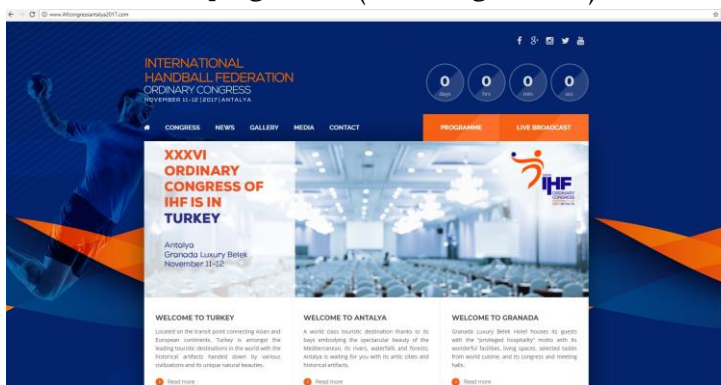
www.ihfcongressantalya2017.com

INTERNATIONAL HANDBALL FEDERATION
ORDINARY CONGRESS
NOVEMBER 11-12 | 2017 | ANTALYA

0 days
0 hrs
0 min
0 sec

CONGRESS NEWS GALLERY MEDIA CONTACT
PROGRAMME
LIVE BROADCAST

XXXVI ORDINARY CONGRESS OF IHF IS IN TURKEY

Antalya
Granada Luxury Belek
November 11-12

IHF ORDINARY CONGRESS

WELCOME TO TURKEY
Located on the transit point connecting Asian and European continents, Turkey is amongst the leading touristic destinations in the world with the historical artifacts handed down by various civilisations and its unique natural beauties.
Read more

WELCOME TO ANTALYA
A world class touristic destination thanks to its bays embodying the spectacular beauty of the Mediterranean, its rivers, waterfalls and forests; Antalya is waiting for you with its antic cities and historical artifacts.
Read more

WELCOME TO GRANADA
Granada Luxury Belek Hotel houses its guests with the "privileged hospitality" motto with its wonderful facilities, living spaces, selected tastes from world cuisine, and its congress and meeting halls.
Read more